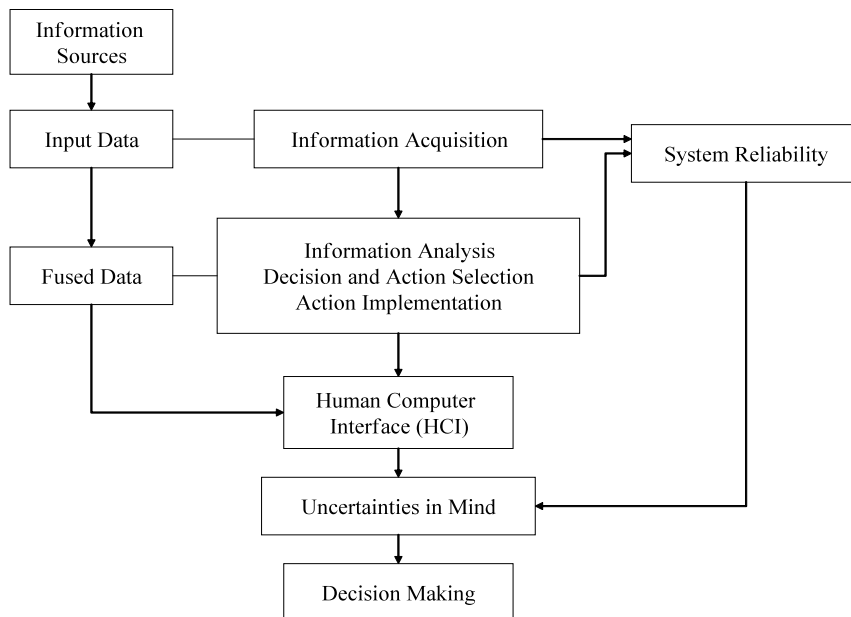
Information Sources

Input Data

Information Acquisition

System Reliability

Fused Data

Information Analysis
Decision and Action Selection
Action Implementation

Human Computer Interface (HCI)

Uncertainties in Mind

Decision Making